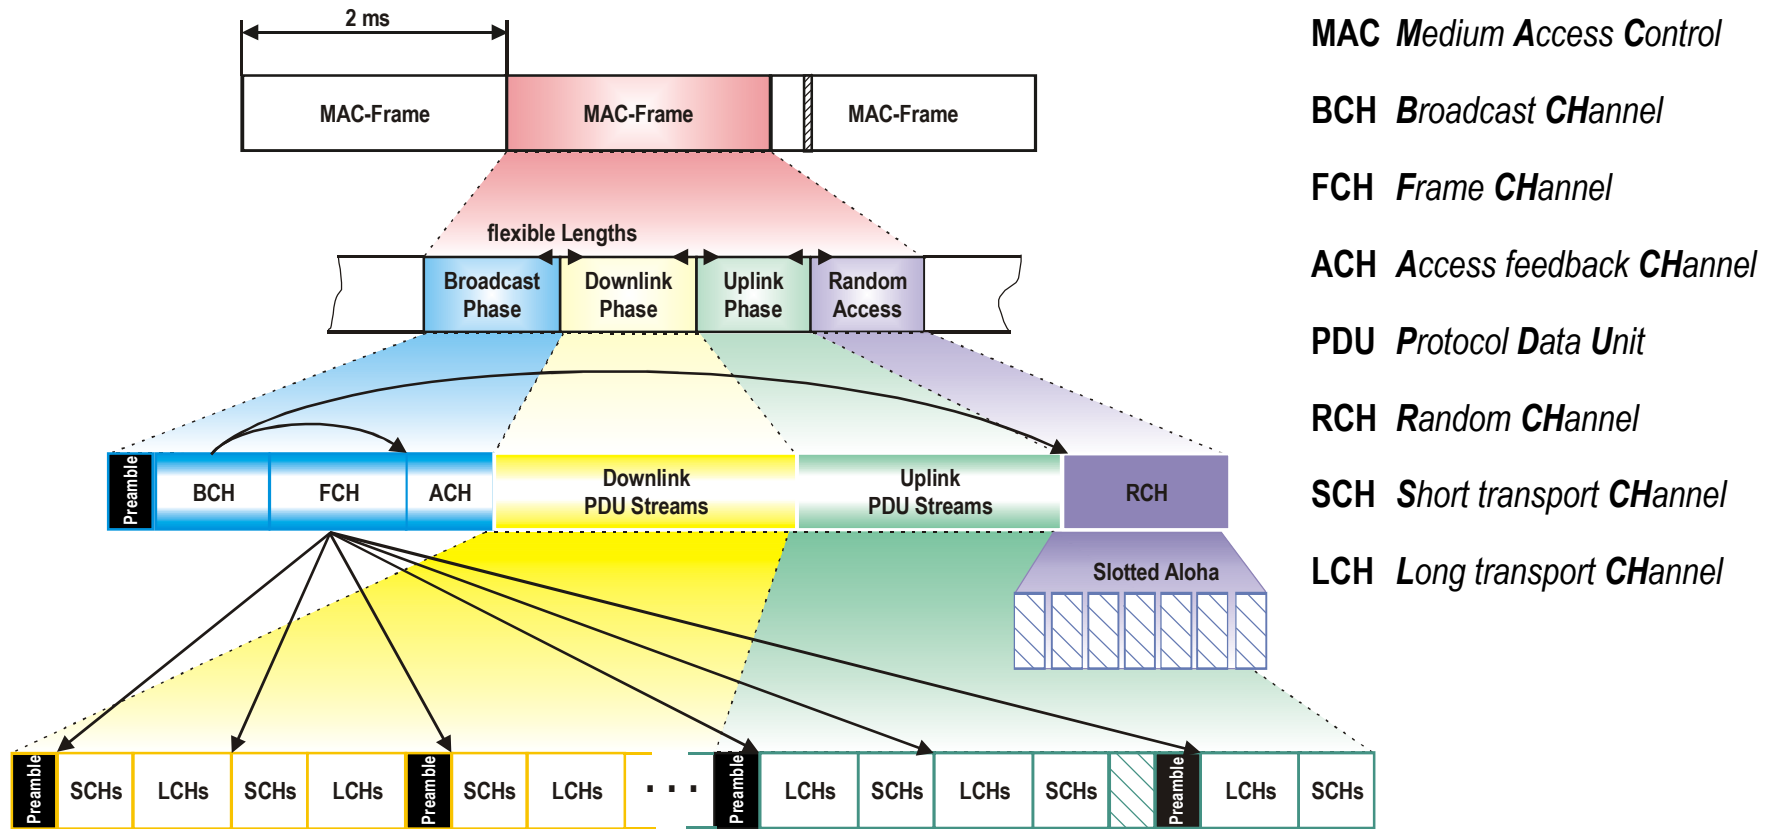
2 ms

MAC-Frame
MAC-Frame
MAC-Frame

flexible Lengths

Broadcast Phase
Downlink Phase
Uplink Phase
Random Access

Preamble
BCH
FCH
ACH
Downlink PDU Streams
Uplink PDU Streams
RCH

Slotted Aloha

Preamble
SCHs
LCHs
SCHs
LCHs
Preamble
SCHs
LCHs
. . .
Preamble
LCHs
SCHs
LCHs
SCHs
Preamble
LCHs
SCHs

MAC Medium Access Control
BCH Broadcast CHannel
FCH Frame CHannel
ACH Access feedback CHannel
PDU Protocol Data Unit
RCH Random CHannel
SCH Short transport CHannel
LCH Long transport CHannel